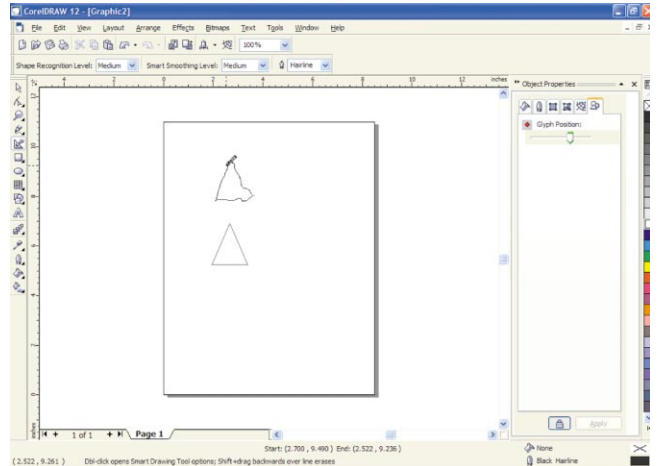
CorelDRAW 12 - [Graphic2]

File Edit View Layout Arrange Effects Bitmaps Text Tools Window Help

100%

Shape Recognition Level: Medium Smart Smoothing Level: Medium Hairline

inches

Object Properties

Glyph Position:

Apply

1 of 1 Page 1

Start: (2.700 , 9.490 ) End: (2.522 , 9.236 )

( 2.522 , 9.261 ) Dbl-click opens Smart Drawing Tool options; Shift+drag backwards over line erases

None

Black Hairline